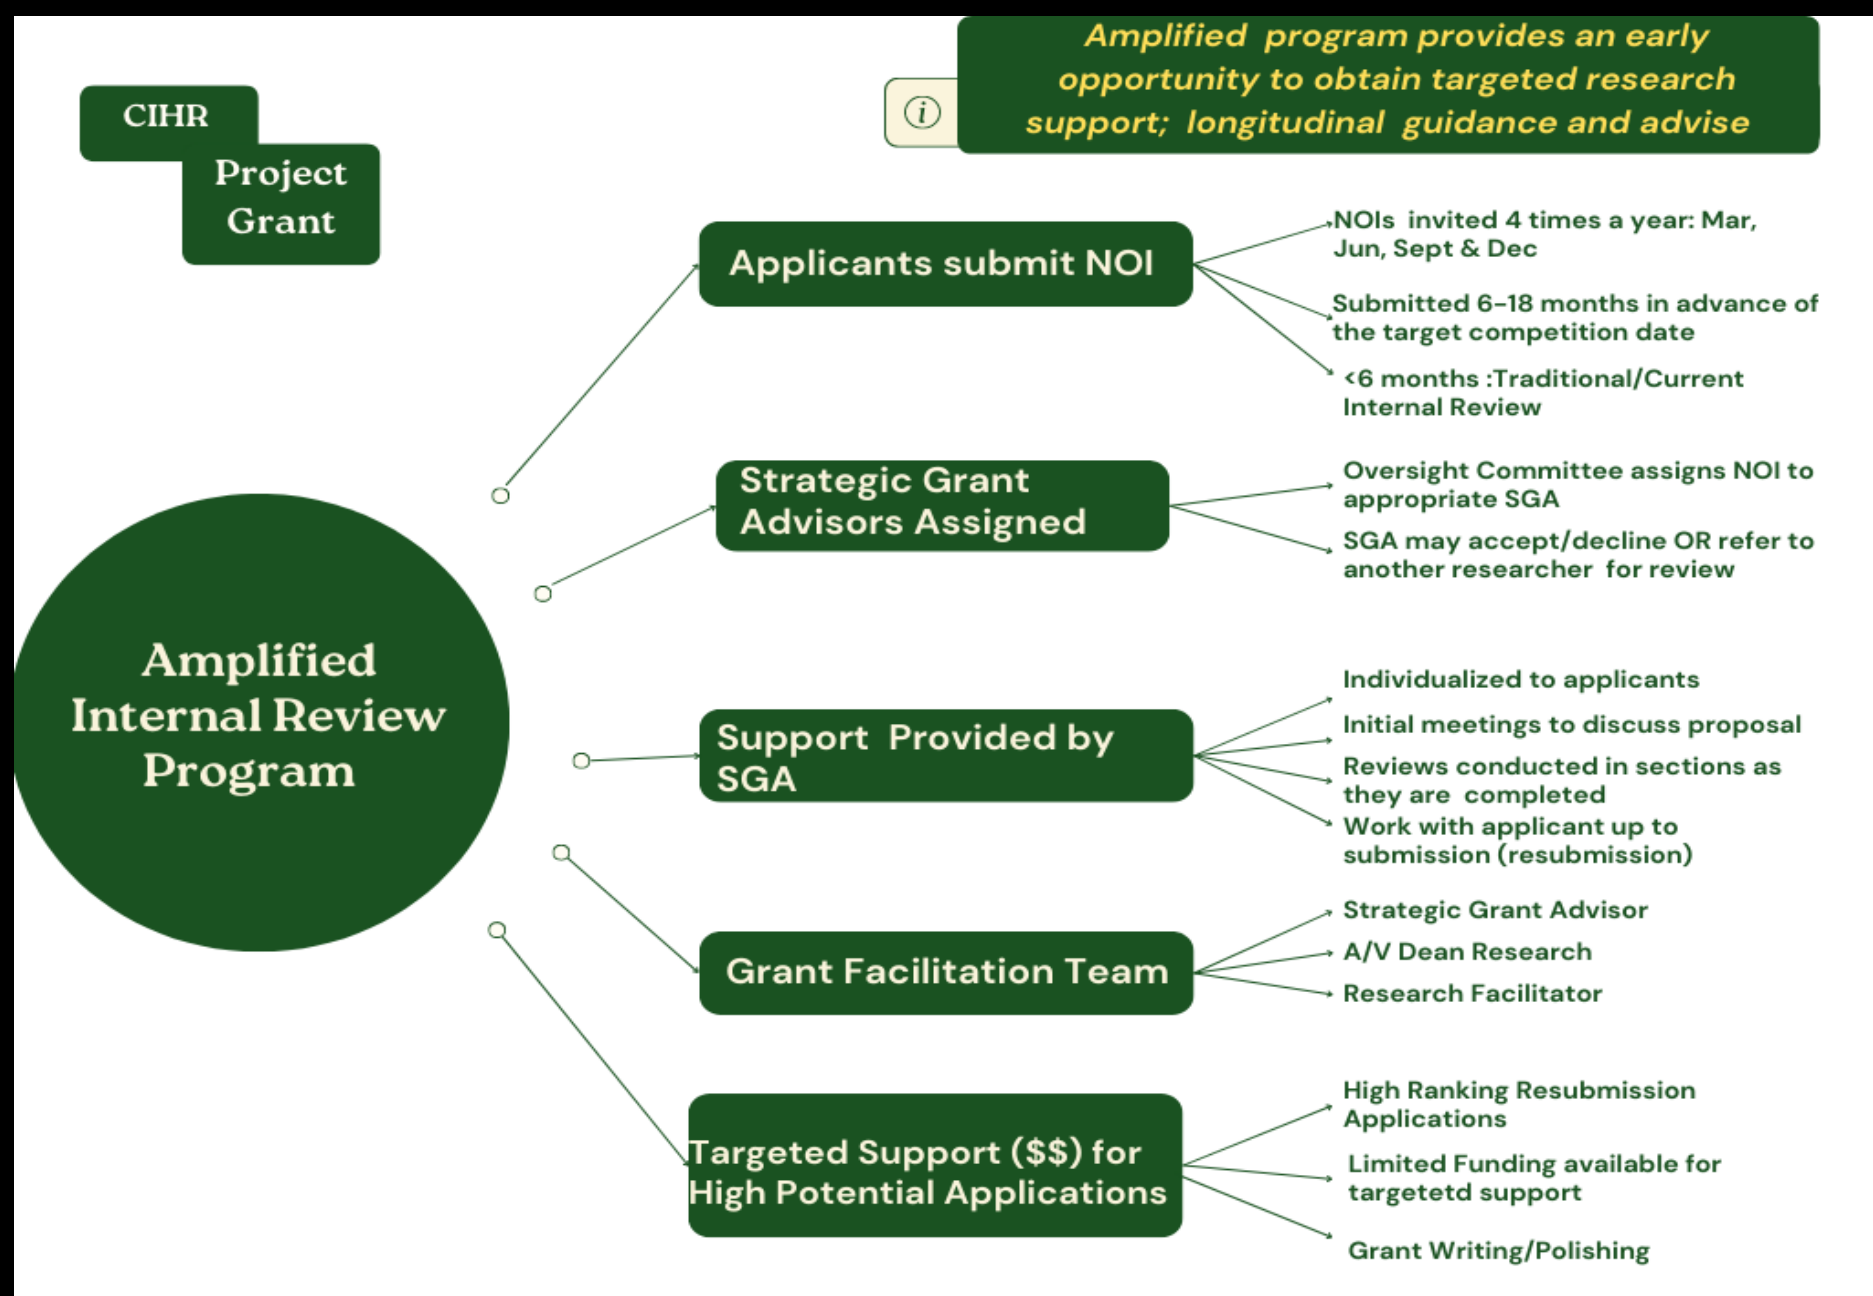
CIHR

Project Grant

Amplified program provides an early opportunity to obtain targeted research support; longitudinal guidance and advise

Amplified Internal Review Program

Applicants submit NOI

NOIs invited 4 times a year: Mar, Jun, Sept & Dec

Submitted 6-18 months in advance of the target competition date

<6 months :Traditional/Current Internal Review

Strategic Grant Advisors Assigned

Oversight Committee assigns NOI to appropriate SGA

SGA may accept/decline OR refer to another researcher for review

Support Provided by SGA

Individualized to applicants

Initial meetings to discuss proposal

Reviews conducted in sections as they are completed

Work with applicant up to submission (resubmission)

Grant Facilitation Team

Strategic Grant Advisor

A/V Dean Research

Research Facilitator

Targeted Support ($$) for High Potential Applications

High Ranking Resubmission Applications

Limited Funding available for targetetd support

Grant Writing/Polishing